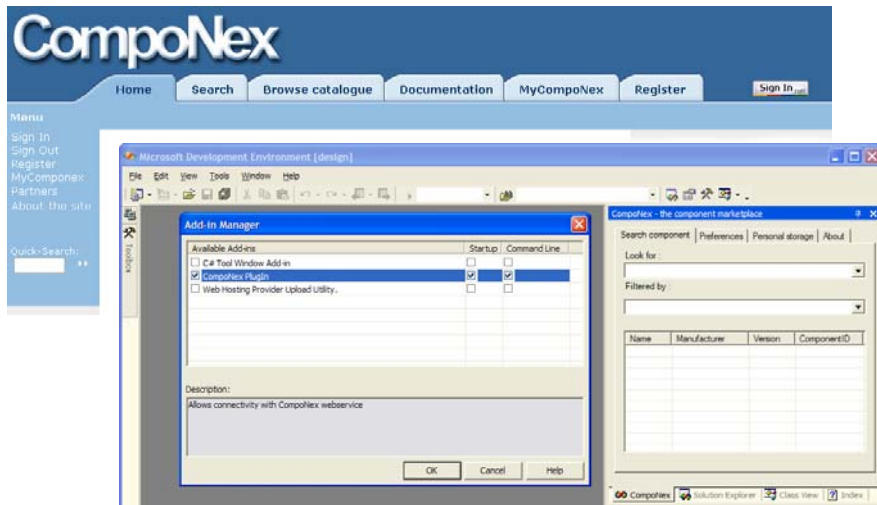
CompoNex

Home | Search | Browse catalogue | Documentation | MyCompoNex | Register

Sign In

Menu
Sign In
Sign Out
Register
MyComponex
Partners
About the site

Quick-Search:

Microsoft Development Environment [design]

File Edit View Tools Window Help

Toolbox

Add-in Manager

| Available Add-ins | Startup | Command Line |
|---|---|---|
| C# Tool Window Add-in | | |
| CompoNex PlugIn | ☑ | ☑ |
| Web Hosting Provider Upload Utility. | | |

Description:
Allows connectivity with CompoNex webservice

OK | Cancel | Help

CompoNex - the component marketplace

Search component | Preferences | Personal storage | About

Look for :

Filtered by :

| Name | Manufacturer | Version | ComponentID |
|---|---|---|---|

CompoNex | Solution Explorer | Class View | Index